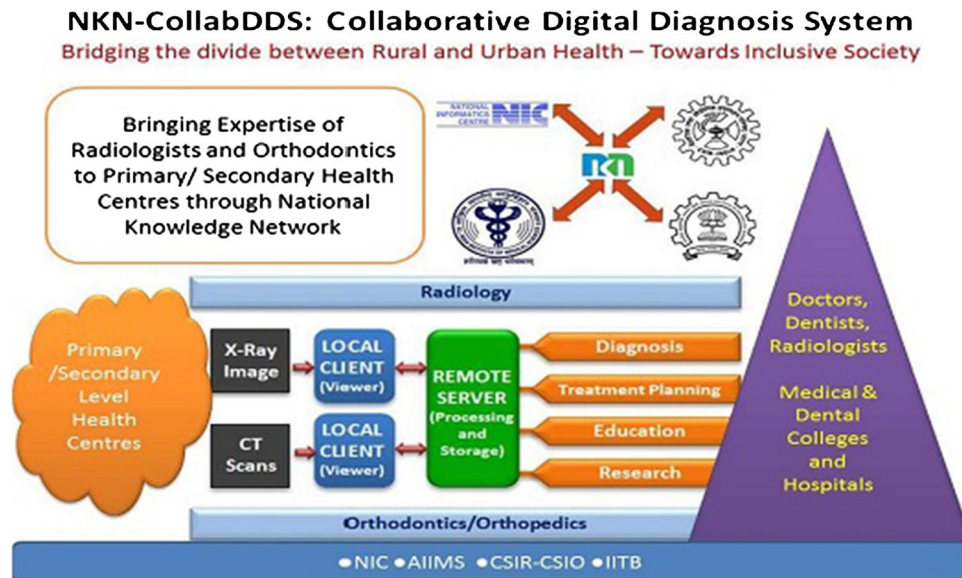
NKN-CollabDDS: Collaborative Digital Diagnosis System
Bridging the divide between Rural and Urban Health – Towards Inclusive Society

Bringing Expertise of Radiologists and Orthodontics to Primary/ Secondary Health Centres through National Knowledge Network

NATIONAL INFORMATICS CENTRE NIC

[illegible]

Radiology

Primary /Secondary Level Health Centres

X-Ray Image

LOCAL CLIENT (Viewer)

CT Scans

LOCAL CLIENT (Viewer)

REMOTE SERVER (Processing and Storage)

Diagnosis

Treatment Planning

Education

Research

Doctors, Dentists, Radiologists

Medical & Dental Colleges and Hospitals

Orthodontics/Orthopedics

●NIC ●AIIMS ●CSIR-CSIO ●IITB